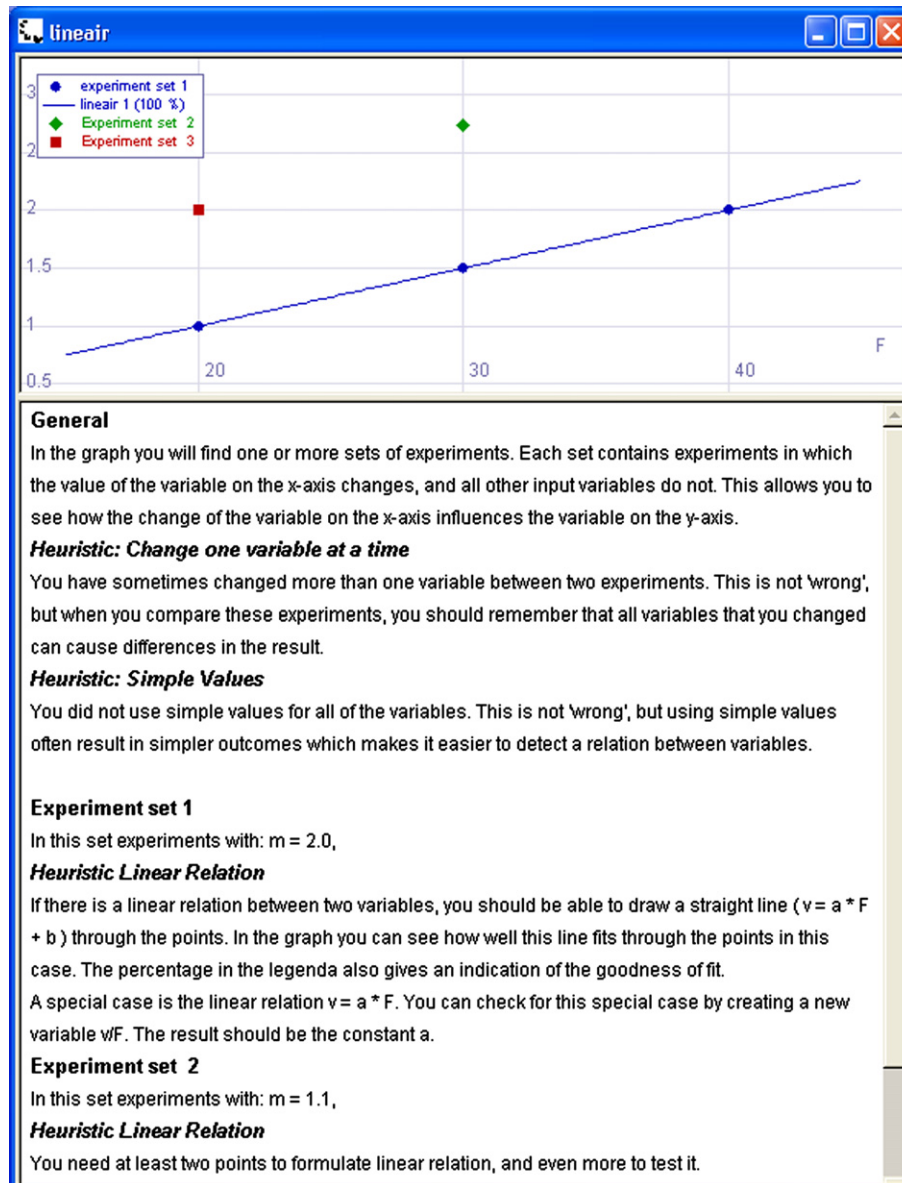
lineair

experiment set 1
lineair 1 (100 %)
Experiment set 2
Experiment set 3

3
2
2
1.5
1
0.5
20
30
40
F

General
In the graph you will find one or more sets of experiments. Each set contains experiments in which the value of the variable on the x-axis changes, and all other input variables do not. This allows you to see how the change of the variable on the x-axis influences the variable on the y-axis.
Heuristic: Change one variable at a time
You have sometimes changed more than one variable between two experiments. This is not 'wrong', but when you compare these experiments, you should remember that all variables that you changed can cause differences in the result.
Heuristic: Simple Values
You did not use simple values for all of the variables. This is not 'wrong', but using simple values often result in simpler outcomes which makes it easier to detect a relation between variables.

Experiment set 1
In this set experiments with: m = 2.0,
Heuristic Linear Relation
If there is a linear relation between two variables, you should be able to draw a straight line ( v = a * F + b ) through the points. In the graph you can see how well this line fits through the points in this case. The percentage in the legenda also gives an indication of the goodness of fit.
A special case is the linear relation v = a * F. You can check for this special case by creating a new variable v/F. The result should be the constant a.
Experiment set 2
In this set experiments with: m = 1.1,
Heuristic Linear Relation
You need at least two points to formulate linear relation, and even more to test it.